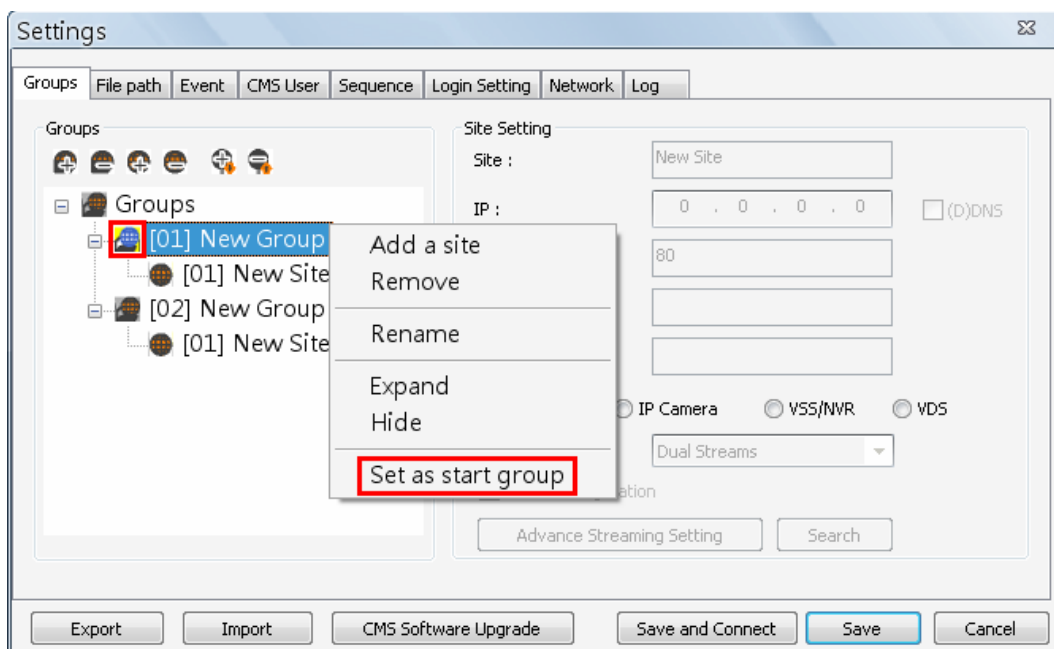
Settings

Groups | File path | Event | CMS User | Sequence | Login Setting | Network | Log

Groups

Groups
[01] New Group
[01] New Site
[02] New Group
[01] New Site

Add a site
Remove
Rename
Expand
Hide
Set as start group

Site Setting
Site : New Site
IP : 0 . 0 . 0 . 0
(D)DNS
80

IP Camera
VSS/NVR
VDS
Dual Streams
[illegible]ation
Advance Streaming Setting
Search

Export
Import
CMS Software Upgrade
Save and Connect
Save
Cancel